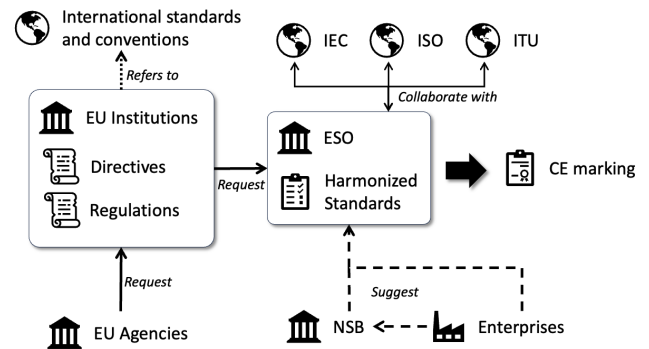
International standards and conventions

Refers to

EU Institutions

Directives

Regulations

Request

EU Agencies

IEC

ISO

ITU

Collaborate with

Request

ESO

Harmonized Standards

CE marking

Suggest

NSB

Enterprises